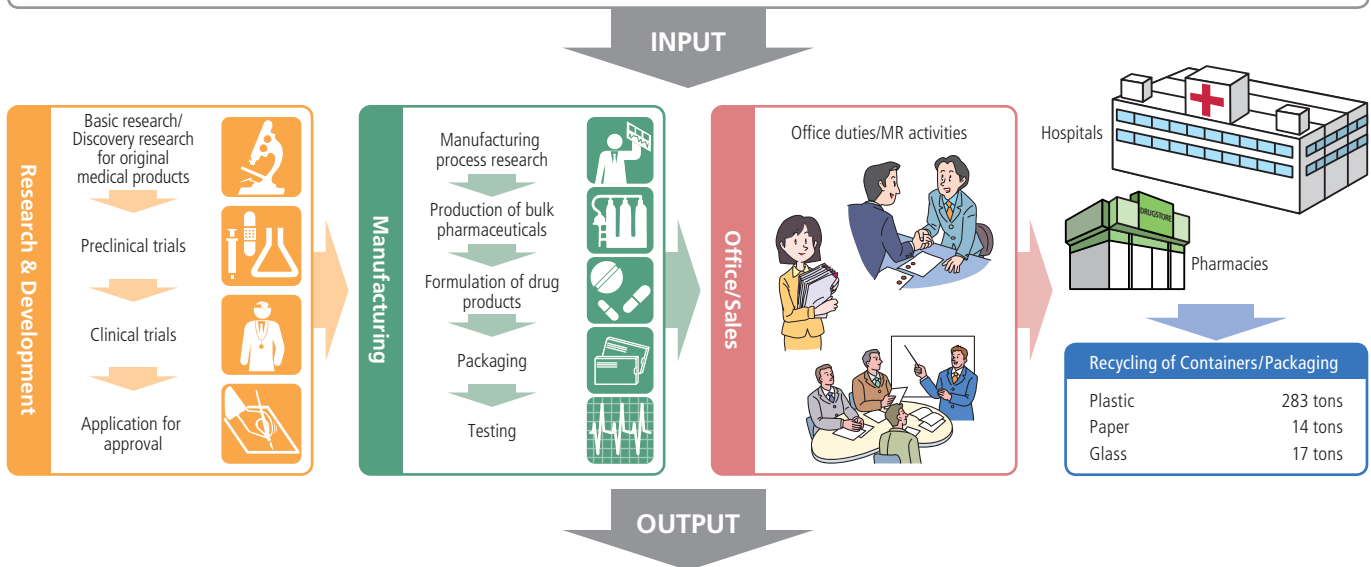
INPUT

Research & Development

Basic research/ Discovery research for original medical products

Preclinical trials

Clinical trials

Application for approval

Manufacturing

Manufacturing process research

Production of bulk pharmaceuticals

Formulation of drug products

Packaging

Testing

Office/Sales

Office duties/MR activities

Hospitals

DRUGSTORE

Pharmacies

Recycling of Containers/Packaging

| | |
|---|---|
| Plastic | 283 tons |
| Paper | 14 tons |
| Glass | 17 tons |

OUTPUT